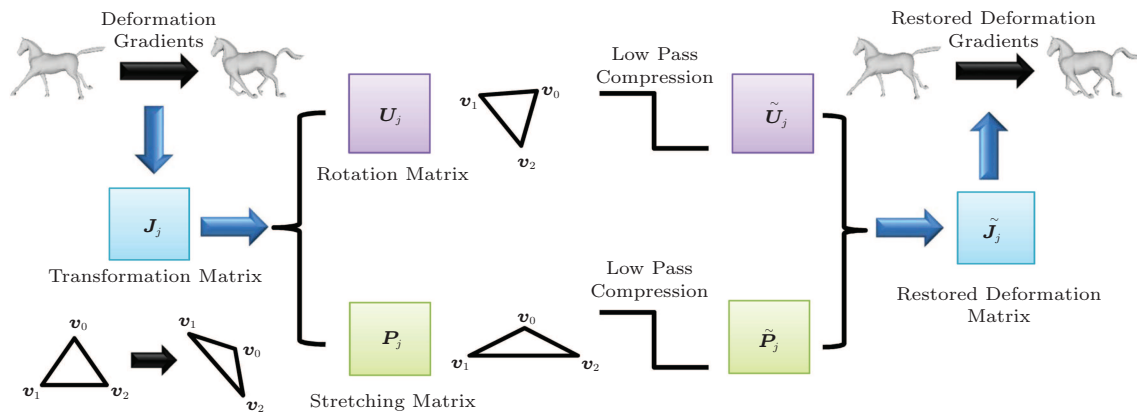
Deformation Gradients

$\boldsymbol{J}_j$

Transformation Matrix

$\boldsymbol{v}_0$ $\boldsymbol{v}_1$ $\boldsymbol{v}_2$

$\boldsymbol{v}_1$ $\boldsymbol{v}_0$ $\boldsymbol{v}_2$

$\boldsymbol{U}_j$

Rotation Matrix

$\boldsymbol{v}_1$ $\boldsymbol{v}_0$ $\boldsymbol{v}_2$

$\boldsymbol{P}_j$

Stretching Matrix

$\boldsymbol{v}_0$ $\boldsymbol{v}_1$ $\boldsymbol{v}_2$

Low Pass Compression

$\tilde{\boldsymbol{U}}_j$

Low Pass Compression

$\tilde{\boldsymbol{P}}_j$

Restored Deformation Gradients

$\tilde{\boldsymbol{J}}_j$

Restored Deformation Matrix